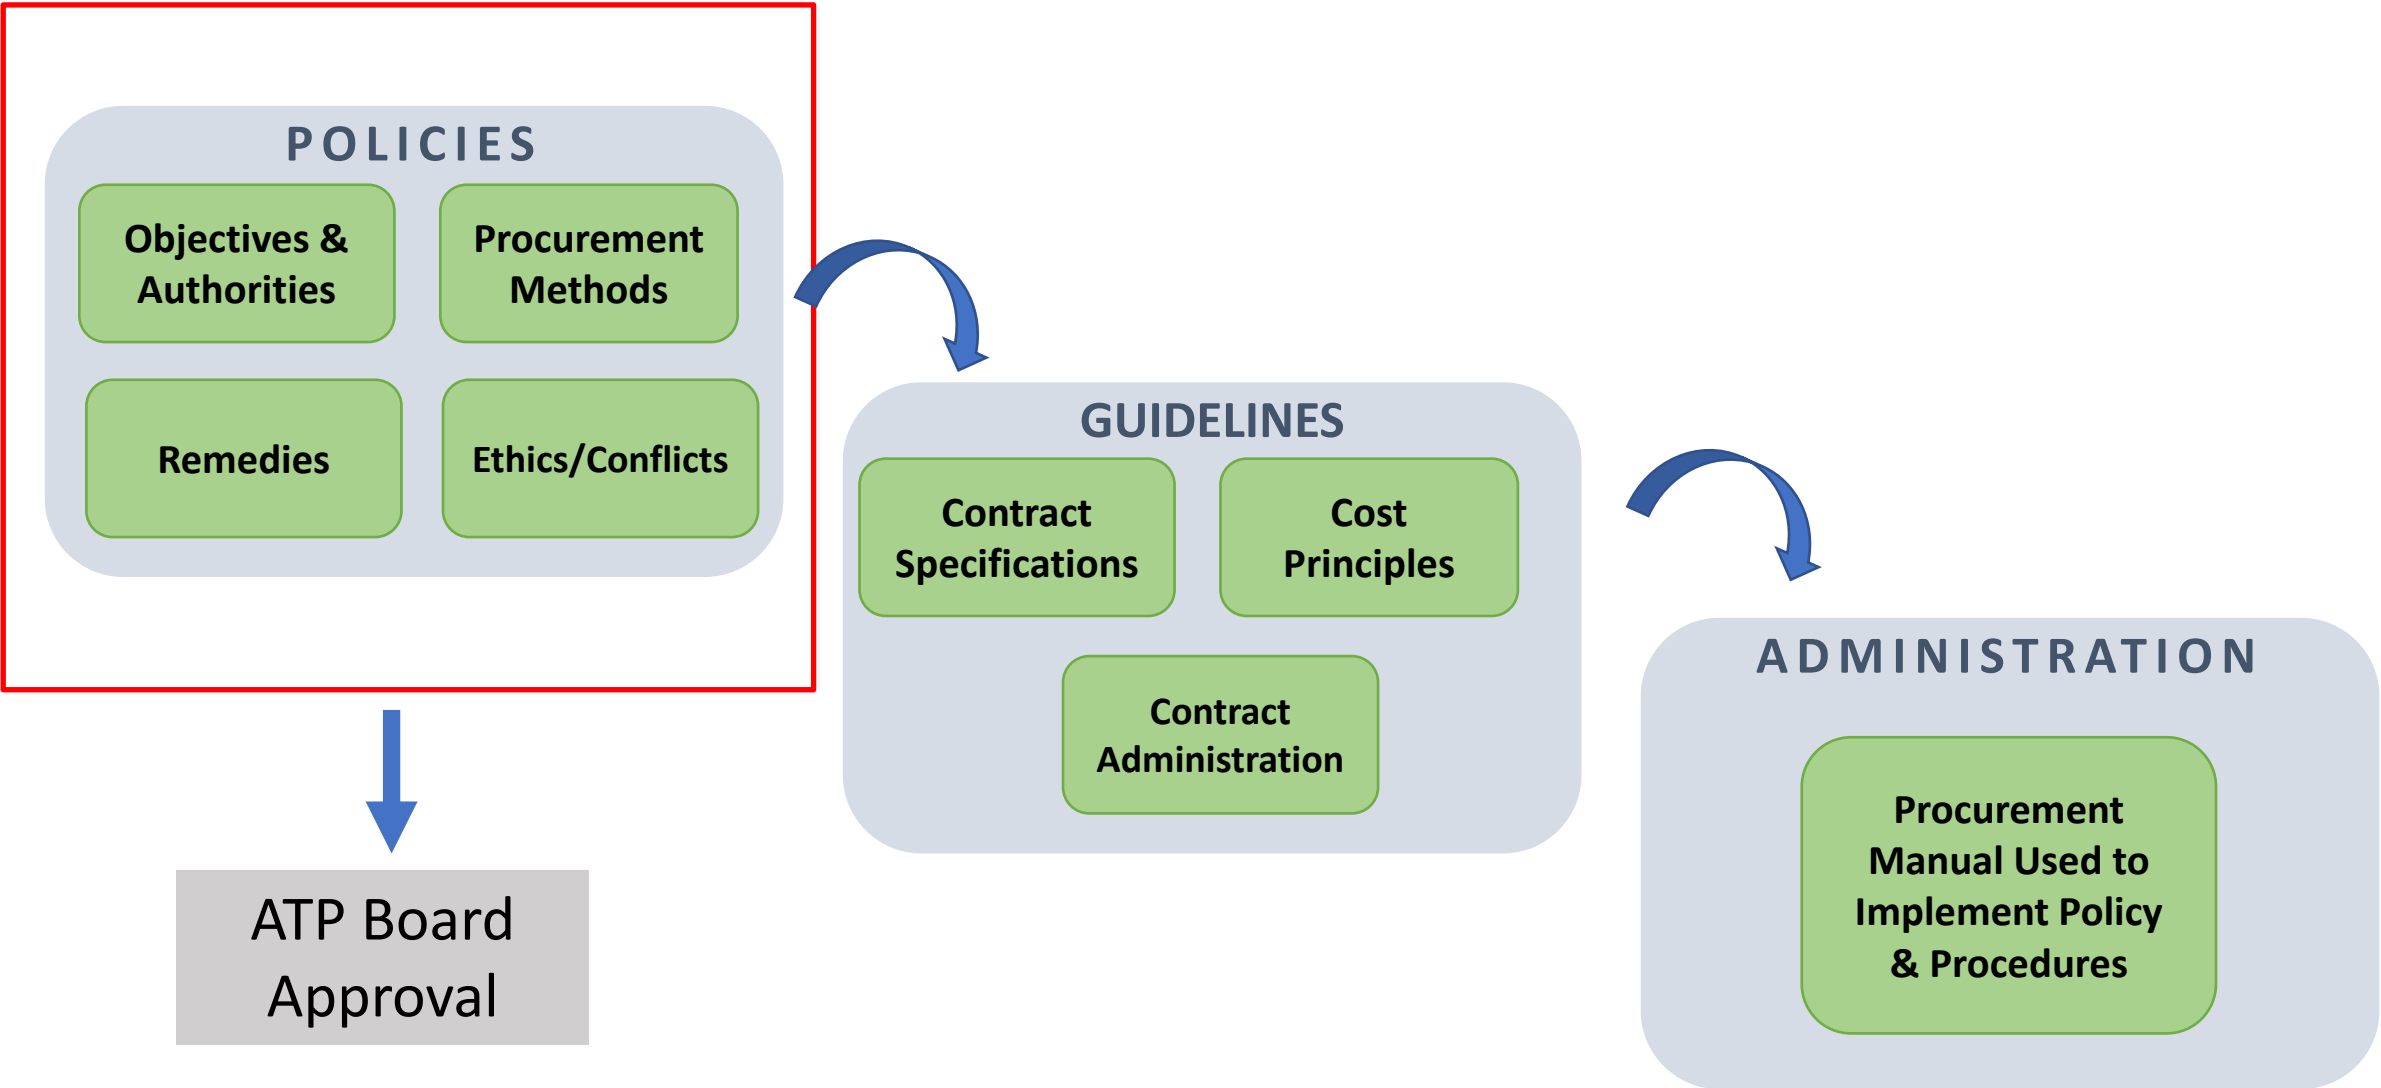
POLICIES

Objectives & Authorities

Procurement Methods

Remedies

Ethics/Conflicts

ATP Board Approval

GUIDELINES

Contract Specifications

Cost Principles

Contract Administration

ADMINISTRATION

Procurement Manual Used to Implement Policy & Procedures